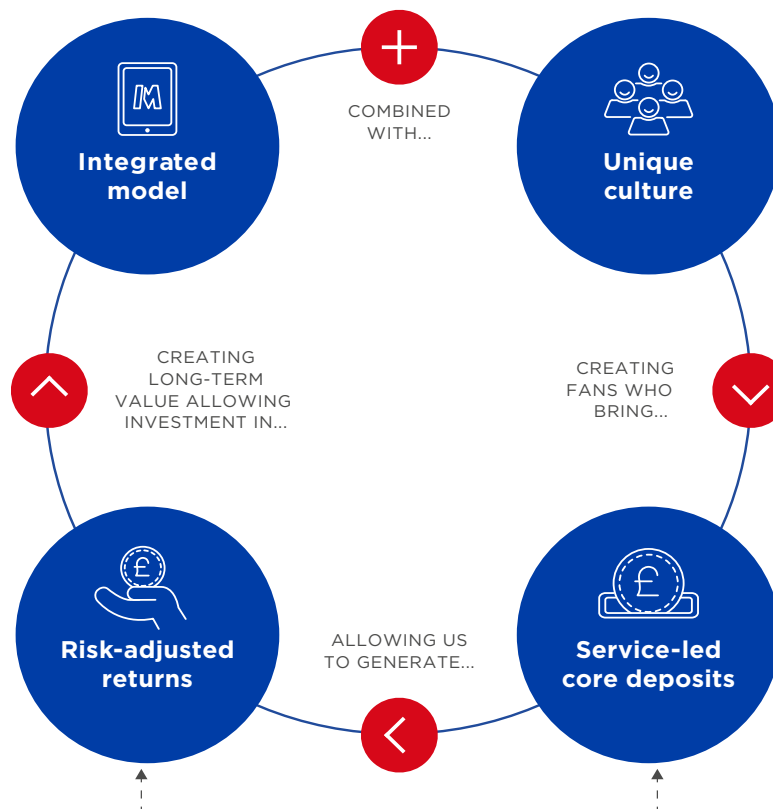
Integrated model

COMBINED WITH...

Unique culture

CREATING FANS WHO BRING...

Service-led core deposits

ALLOWING US TO GENERATE...

Risk-adjusted returns

CREATING LONG-TERM VALUE ALLOWING INVESTMENT IN...